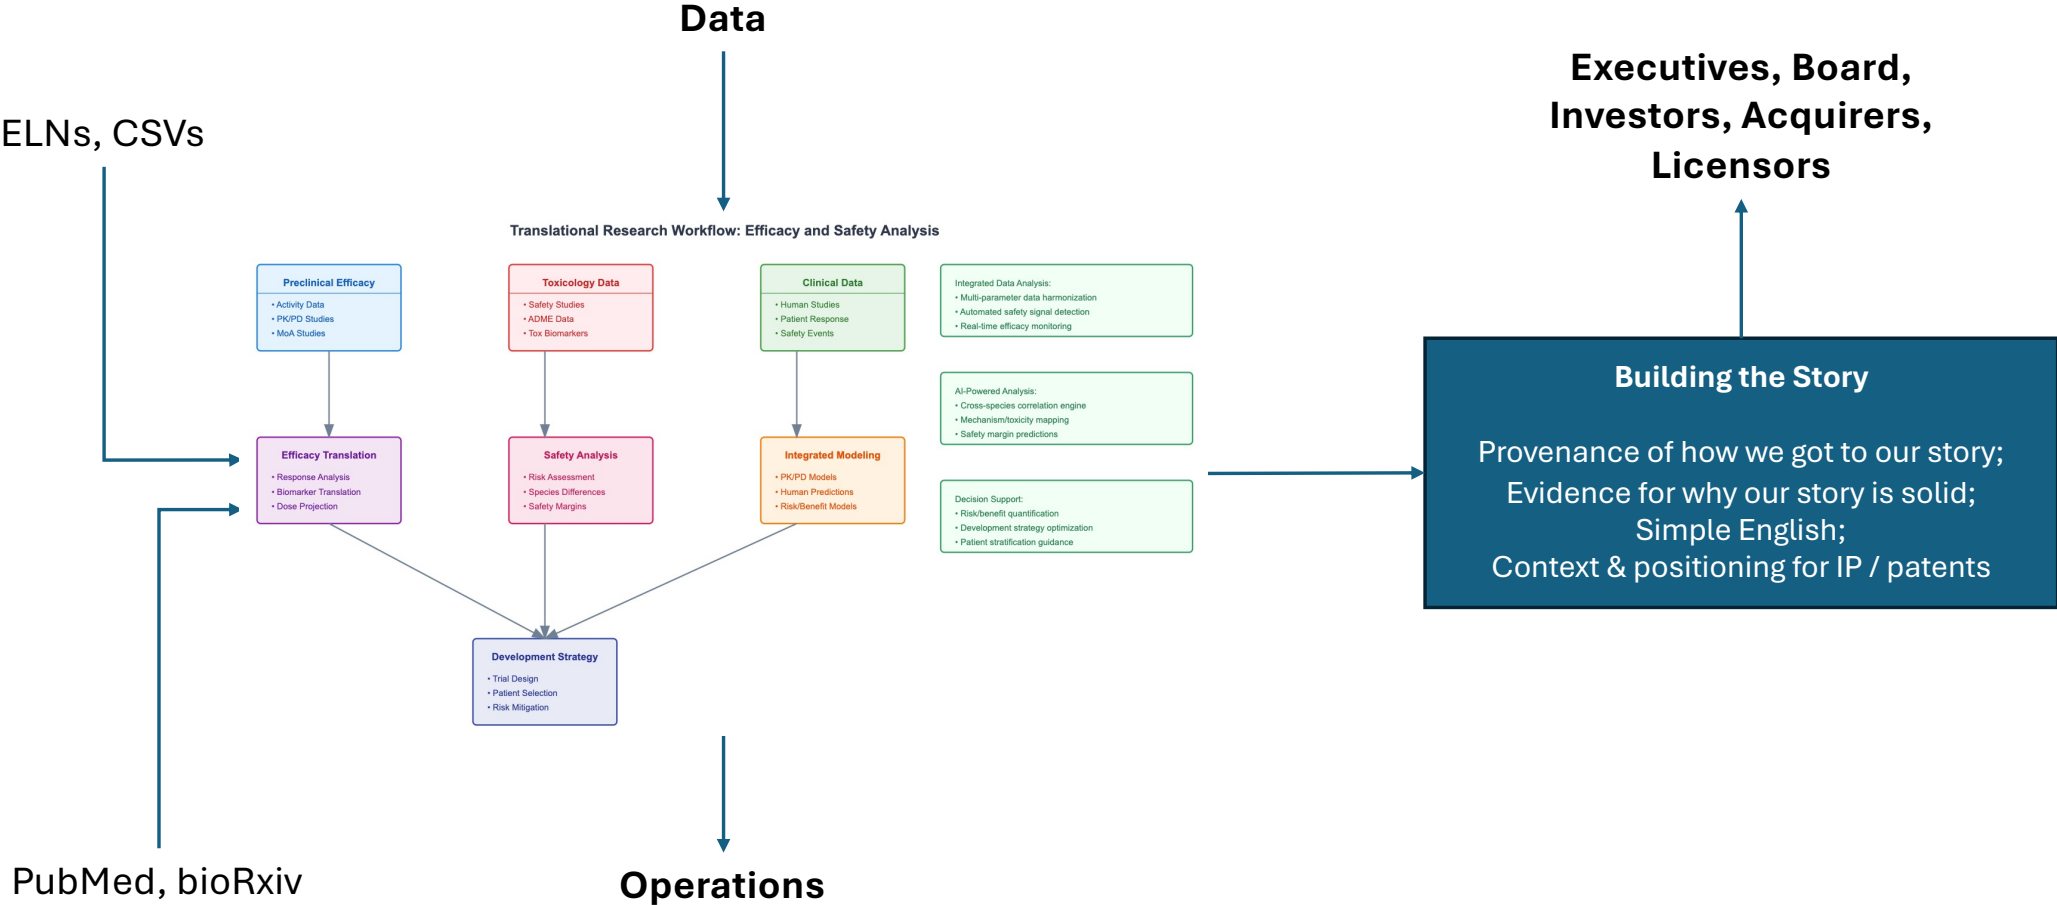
Data

ELNs, CSVs

Executives, Board, Investors, Acquirers, Licensors

Translational Research Workflow: Efficacy and Safety Analysis

Preclinical Efficacy
• Activity Data
• PK/PD Studies
• MoA Studies

Toxicology Data
• Safety Studies
• ADME Data
• Tox Biomarkers

Clinical Data
• Human Studies
• Patient Response
• Safety Events

Integrated Data Analysis:
• Multi-parameter data harmonization
• Automated safety signal detection
• Real-time efficacy monitoring

AI-Powered Analysis:
• Cross-species correlation engine
• Mechanism/toxicity mapping
• Safety margin predictions

Decision Support:
• Risk/benefit quantification
• Development strategy optimization
• Patient stratification guidance

Efficacy Translation
• Response Analysis
• Biomarker Translation
• Dose Projection

Safety Analysis
• Risk Assessment
• Species Differences
• Safety Margins

Integrated Modeling
• PK/PD Models
• Human Predictions
• Risk/Benefit Models

Development Strategy
• Trial Design
• Patient Selection
• Risk Mitigation

Building the Story

Provenance of how we got to our story;
Evidence for why our story is solid;
Simple English;
Context & positioning for IP / patents

PubMed, bioRxiv

Operations